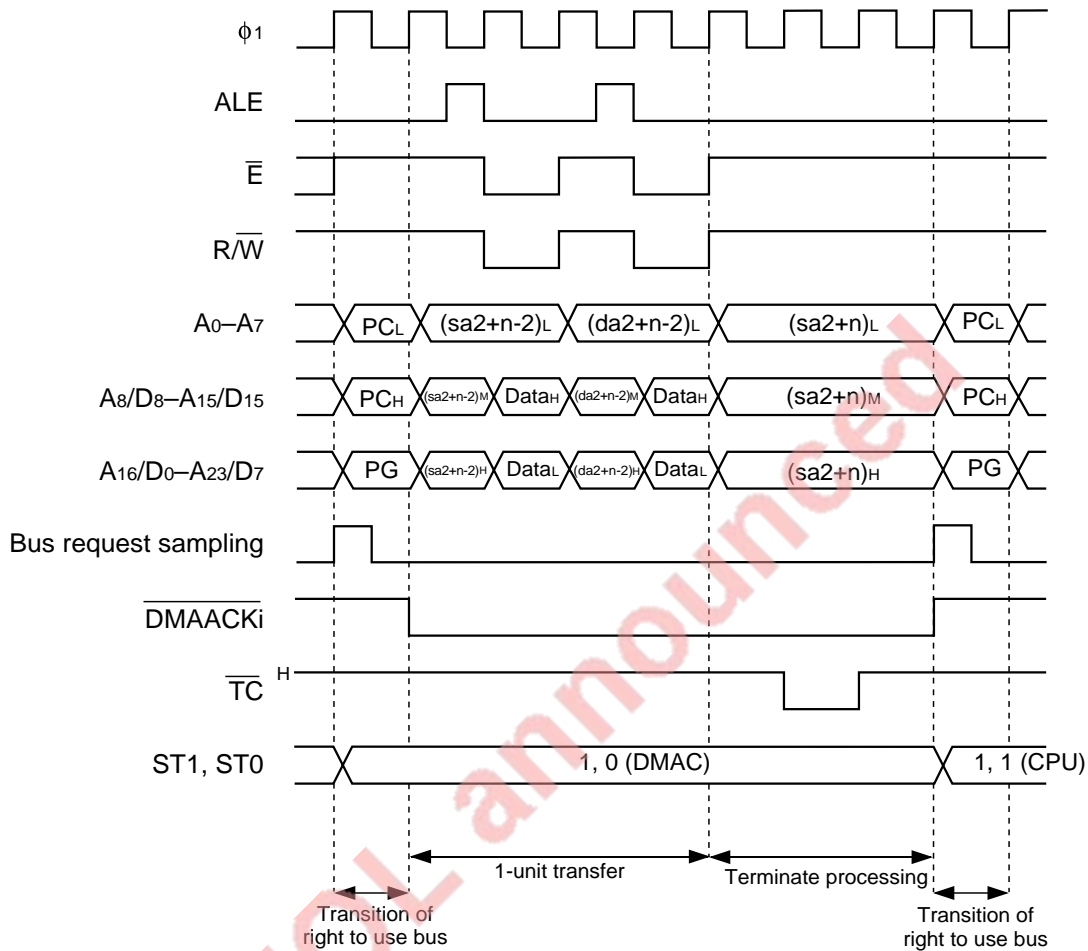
$\phi_1$

ALE

$\overline{E}$

$R/\overline{W}$

$A_0$–$A_7$

$PC_L$ $(sa2+n-2)_L$ $(da2+n-2)_L$ $(sa2+n)_L$ $PC_L$

$A_8/D_8$–$A_{15}/D_{15}$

$PC_H$ $(sa2+n-2)_M$ $Data_H$ $(da2+n-2)_M$ $Data_H$ $(sa2+n)_M$ $PC_H$

$A_{16}/D_0$–$A_{23}/D_7$

PG $(sa2+n-2)_H$ $Data_L$ $(da2+n-2)_H$ $Data_L$ $(sa2+n)_H$ PG

Bus request sampling

$\overline{DMAACKi}$

$\overline{TC}$ H

ST1, ST0

1, 0 (DMAC) 1, 1 (CPU)

1-unit transfer

Terminate processing

Transition of right to use bus

Transition of right to use bus

Not announced